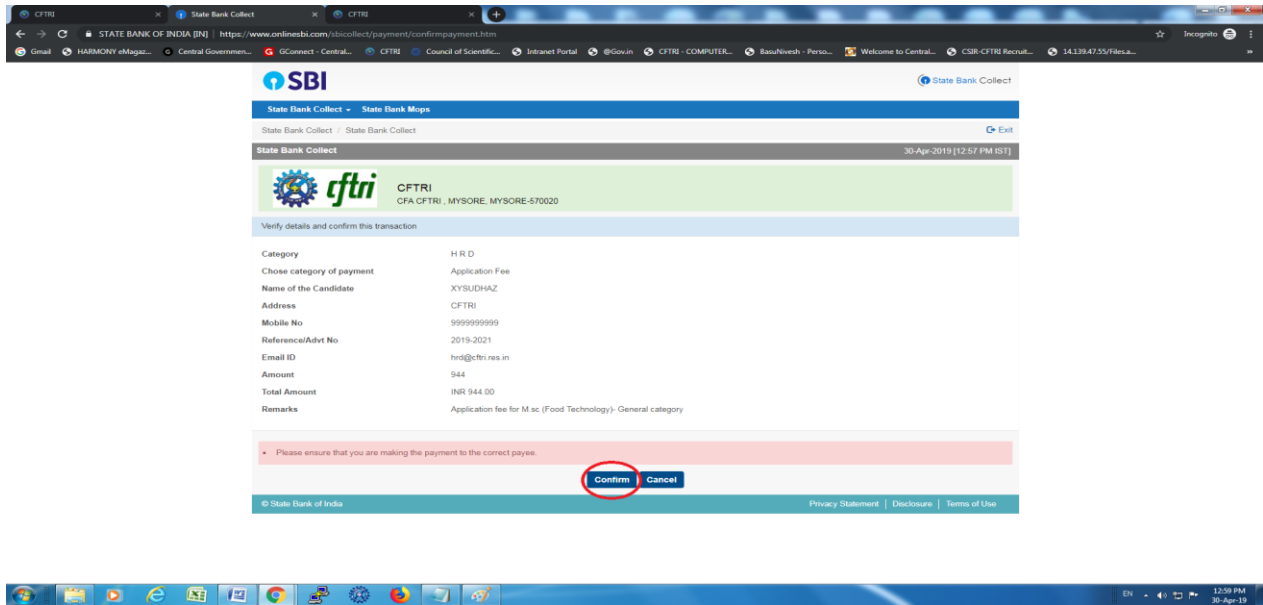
CFTRI | State Bank Collect | CFTRI

STATE BANK OF INDIA [IN] | https://www.onlinesbi.com/sbicollect/payment/confirmpayment.htm

Incognito

Gmail | HARMONY eMagaz... | Central Governmen... | GConnect - Central... | CFTRI | Council of Scientific... | Intranet Portal | @Gov.in | CFTRI - COMPUTER... | BasuNivesh - Perso... | Welcome to Central... | CSIR-CFTRI Recruit... | 14.139.47.55/Files.a...

SBI

State Bank Collect

State Bank Collect | State Bank Mops

State Bank Collect / State Bank Collect

Exit

State Bank Collect

30-Apr-2019 [12:57 PM IST]

cftri

CFTRI
CFA CFTRI , MYSORE, MYSORE-570020

Verify details and confirm this transaction

| | |
|---|---|
| Category | H R D |
| Chose category of payment | Application Fee |
| Name of the Candidate | XYSUDHAZ |
| Address | CFTRI |
| Mobile No | 9999999999 |
| Reference/Advt No | 2019-2021 |
| Email ID | hrd@cftri.res.in |
| Amount | 944 |
| Total Amount | INR 944.00 |
| Remarks | Application fee for M.sc (Food Technology)- General category |

• Please ensure that you are making the payment to the correct payee.

Confirm | Cancel

© State Bank of India

Privacy Statement | Disclosure | Terms of Use

EN 12:59 PM 30-Apr-19